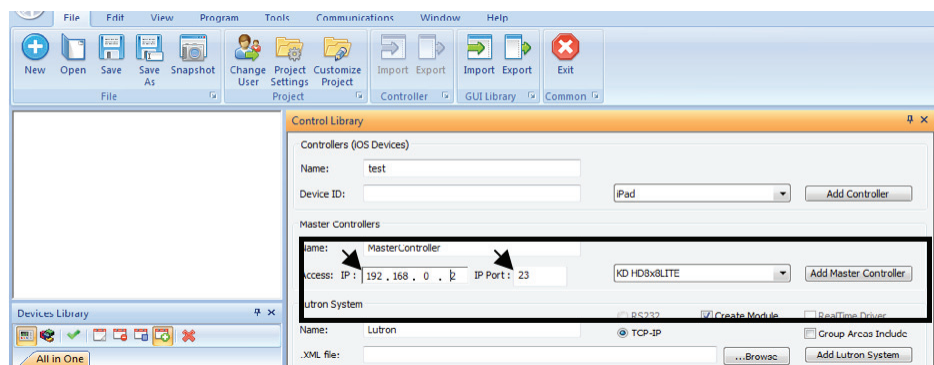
File Edit View Program Tools Communications Window Help

New Open Save Save As Snapshot
File

Change User Project Settings Customize Project
Project

Import Export
Controller

Import Export
GUI Library

Exit
Common

Devices Library

All in One

Control Library

Controllers (iOS Devices)

Name: test

Device ID:

iPad

Add Controller

Master Controllers

Name: MasterController

Access: IP : 192 . 168 . 0 . 2 IP Port : 23

KD HD8x8LITE

Add Master Controller

Lutron System

RS232 Create Module RealTime Driver

Name: Lutron

TCP-IP

Group Areas Include

.XML file:

...Browse

Add Lutron System